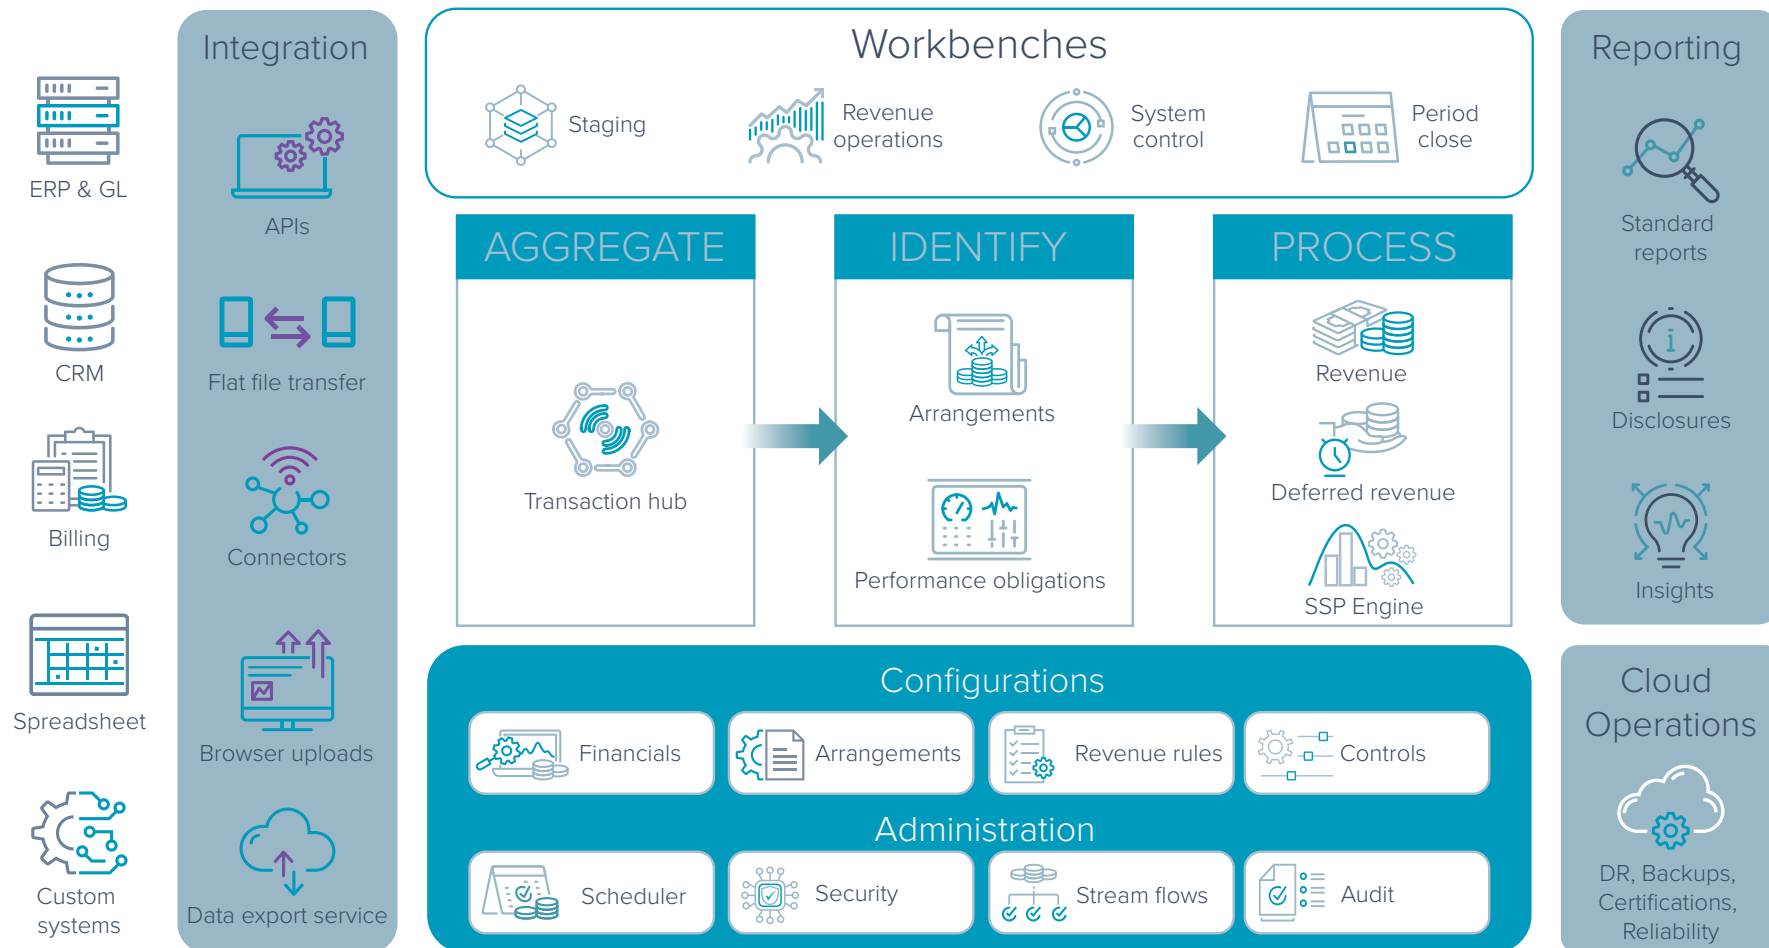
ERP & GL

CRM

Billing

Spreadsheet

Custom systems

Integration

APIs

Flat file transfer

Connectors

Browser uploads

Data export service

Workbenches

Staging

Revenue operations

System control

Period close

AGGREGATE

Transaction hub

IDENTIFY

Arrangements

Performance obligations

PROCESS

Revenue

Deferred revenue

SSP Engine

Configurations

Financials

Arrangements

Revenue rules

Controls

Administration

Scheduler

Security

Stream flows

Audit

Reporting

Standard reports

Disclosures

Insights

Cloud Operations

DR, Backups, Certifications, Reliability